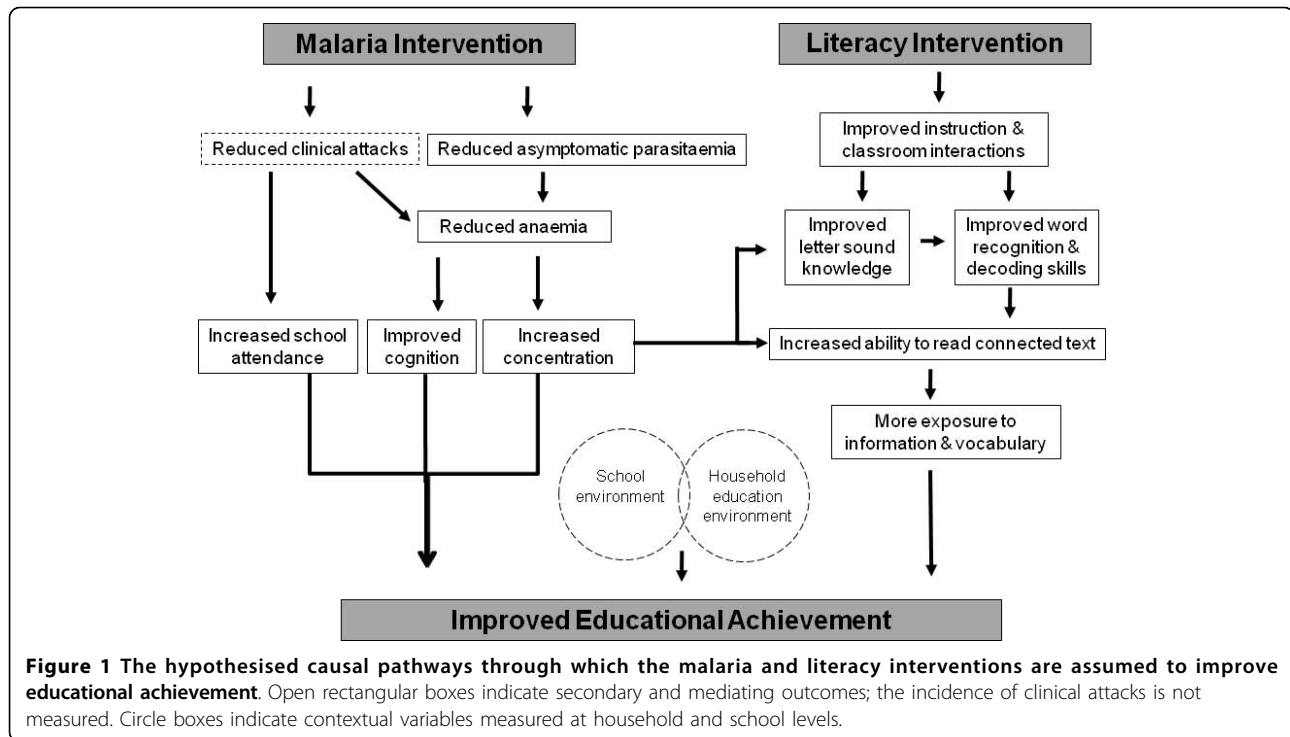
Malaria Intervention

Literacy Intervention

Reduced clinical attacks

Reduced asymptomatic parasitaemia

Improved instruction & classroom interactions

Reduced anaemia

Improved letter sound knowledge

Improved word recognition & decoding skills

Increased school attendance

Improved cognition

Increased concentration

Increased ability to read connected text

More exposure to information & vocabulary

School environment

Household education environment

Improved Educational Achievement

**Figure 1 The hypothesised causal pathways through which the malaria and literacy interventions are assumed to improve educational achievement**. Open rectangular boxes indicate secondary and mediating outcomes; the incidence of clinical attacks is not measured. Circle boxes indicate contextual variables measured at household and school levels.